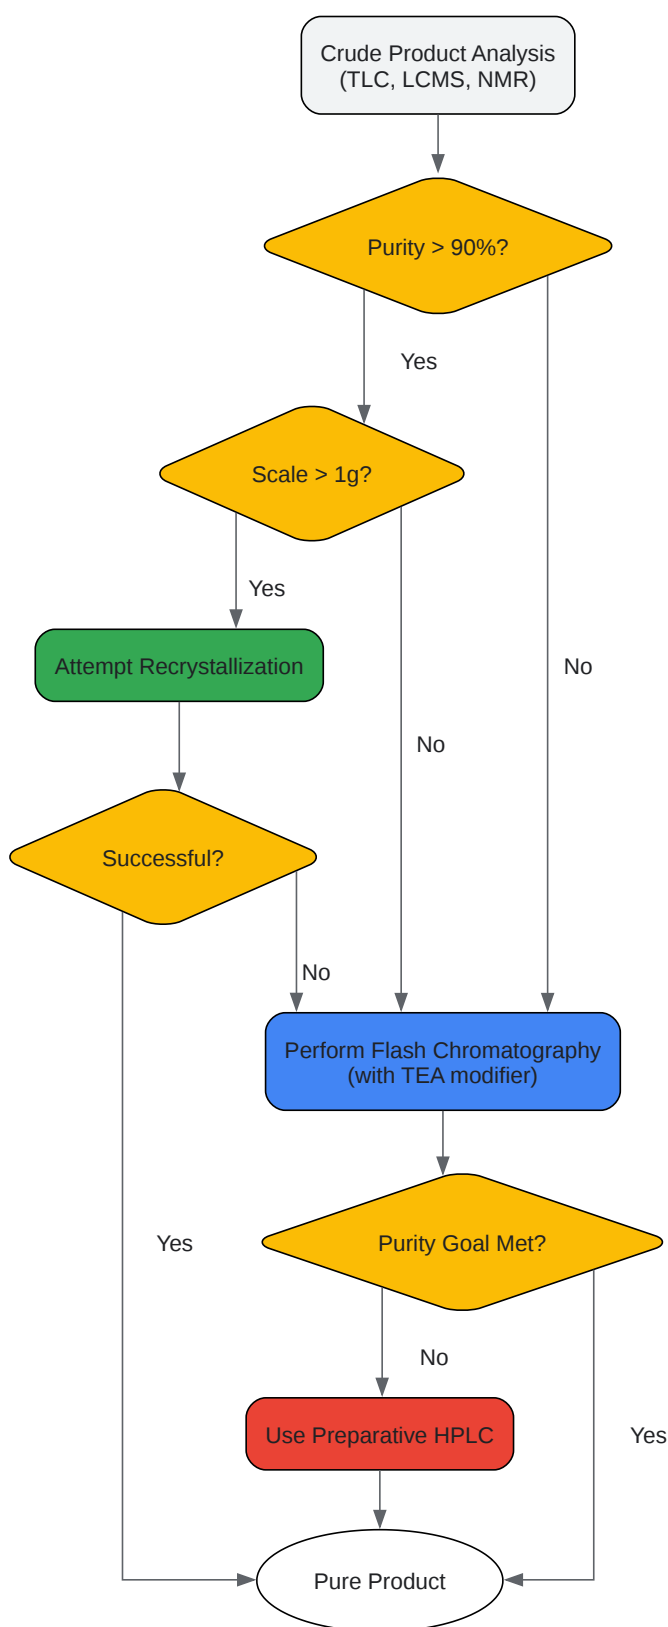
Crude Product Analysis (TLC, LCMS, NMR)

Purity > 90%?

Yes

Scale > 1g?

Yes

Attempt Recrystallization

No

No

Successful?

No

Perform Flash Chromatography (with TEA modifier)

Yes

Purity Goal Met?

No

Use Preparative HPLC

Yes

Pure Product